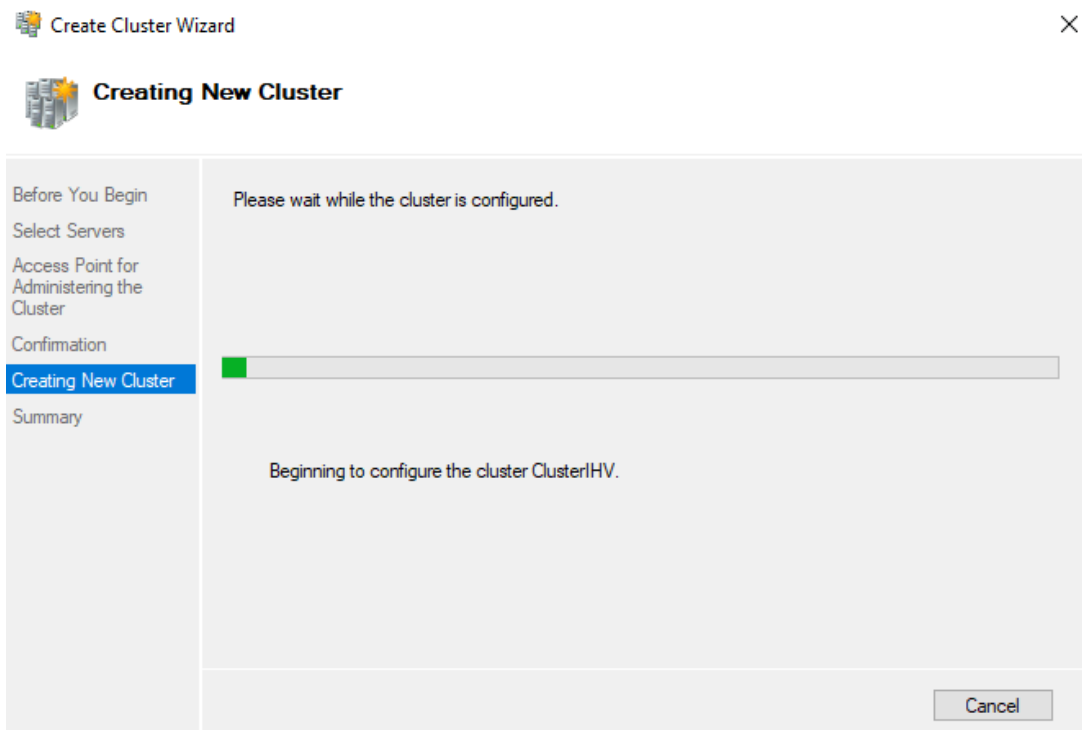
Create Cluster Wizard

Creating New Cluster

Before You Begin
Select Servers
Access Point for Administering the Cluster
Confirmation
Creating New Cluster
Summary

Please wait while the cluster is configured.

Beginning to configure the cluster ClusterIHV.

Cancel